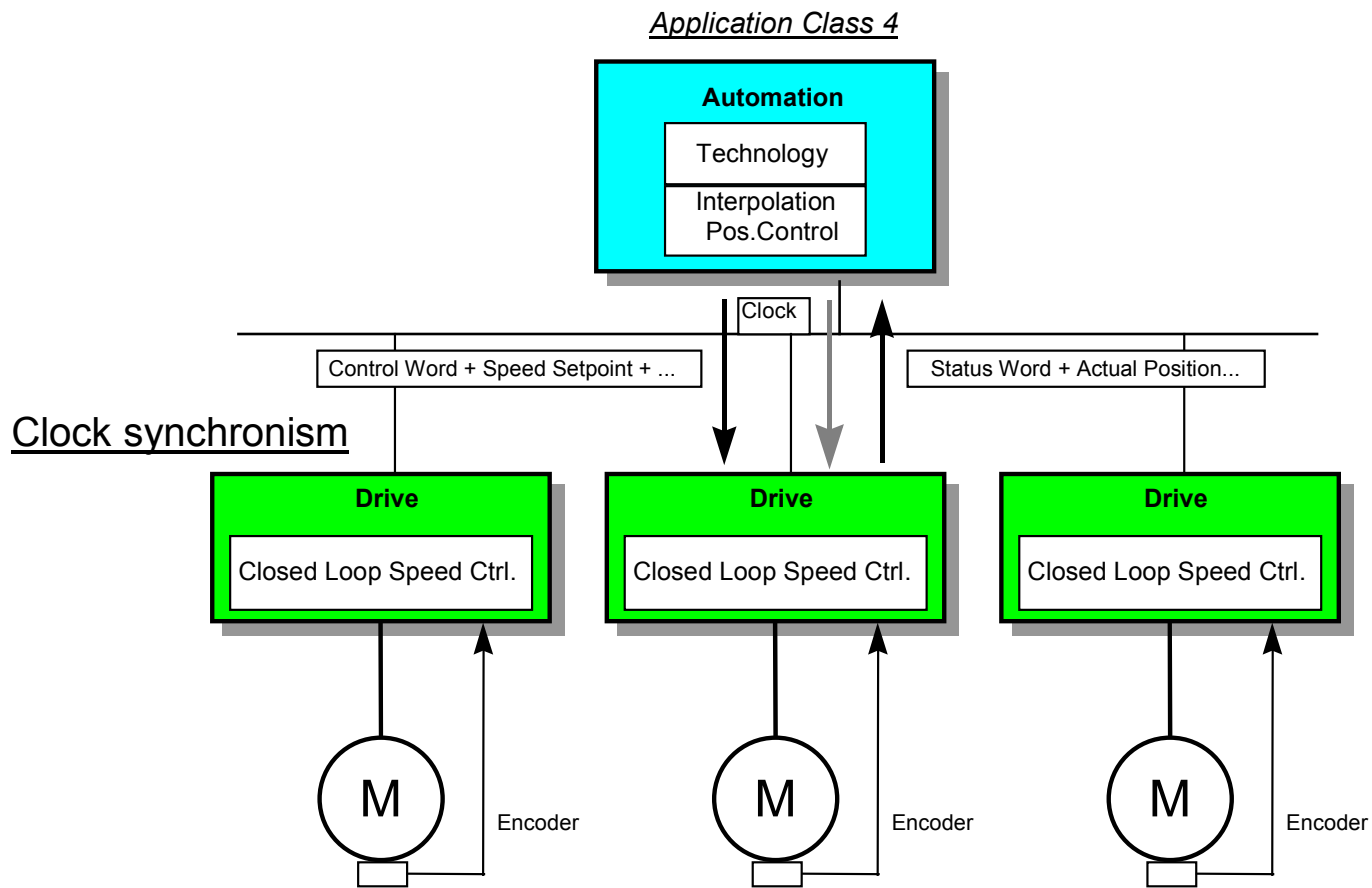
Application Class 4

Automation

Technology

Interpolation
Pos.Control

Clock

Control Word + Speed Setpoint + ...

Status Word + Actual Position...

Clock synchronism

Drive

Closed Loop Speed Ctrl.

Drive

Closed Loop Speed Ctrl.

Drive

Closed Loop Speed Ctrl.

M

Encoder

M

Encoder

M

Encoder